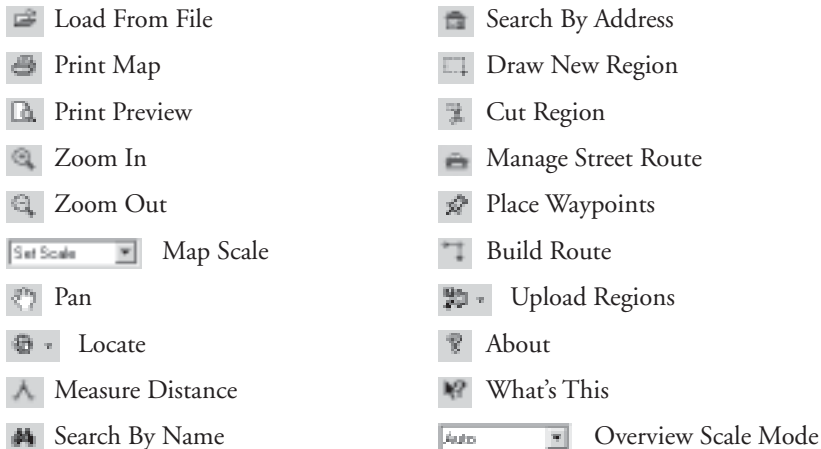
Load From File

Print Map

Print Preview

Zoom In

Zoom Out

Set Scale Map Scale

Pan

Locate

Measure Distance

Search By Name

Search By Address

Draw New Region

Cut Region

Manage Street Route

Place Waypoints

Build Route

Upload Regions

About

What's This

Auto Overview Scale Mode